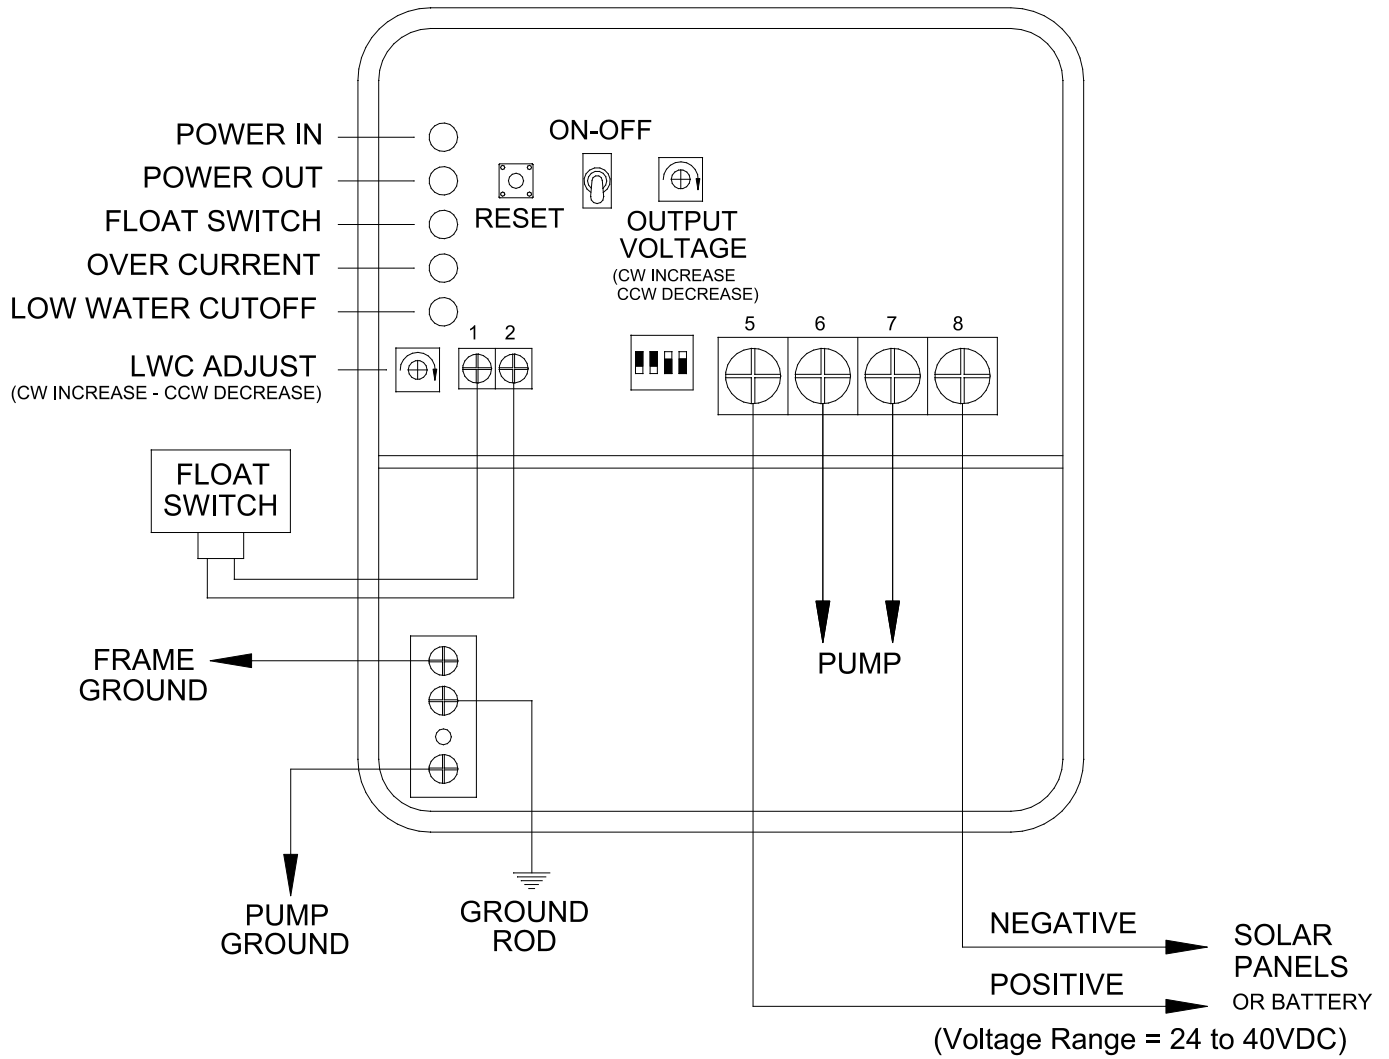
POWER IN
POWER OUT
FLOAT SWITCH
OVER CURRENT
LOW WATER CUTOFF
LWC ADJUST
(CW INCREASE - CCW DECREASE)

ON-OFF
RESET
OUTPUT VOLTAGE
(CW INCREASE CCW DECREASE)

1 2
5 6 7 8

FLOAT SWITCH

FRAME GROUND

PUMP

PUMP GROUND
GROUND ROD

NEGATIVE
POSITIVE
SOLAR PANELS OR BATTERY
(Voltage Range = 24 to 40VDC)